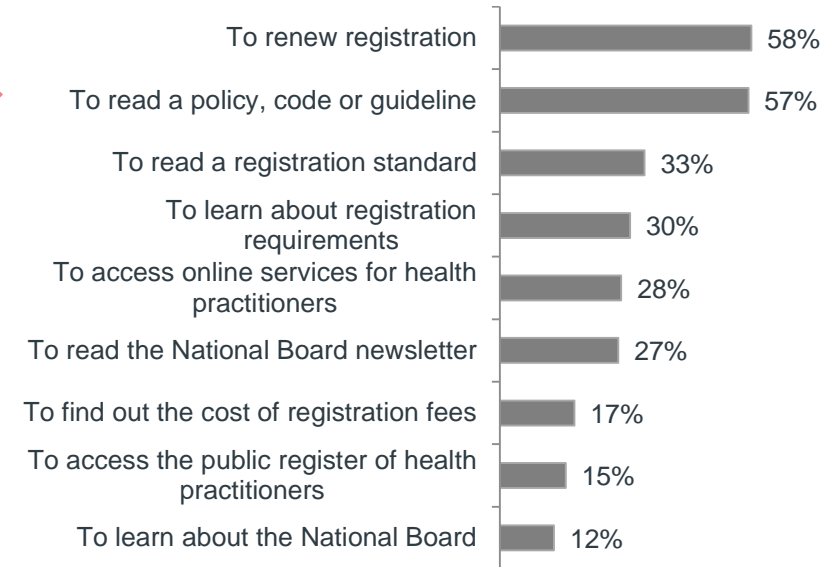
| Reason | Percentage |
|---|---|
| To renew registration | 58% |
| To read a policy, code or guideline | 57% |
| To read a registration standard | 33% |
| To learn about registration requirements | 30% |
| To access online services for health practitioners | 28% |
| To read the National Board newsletter | 27% |
| To find out the cost of registration fees | 17% |
| To access the public register of health practitioners | 15% |
| To learn about the National Board | 12% |